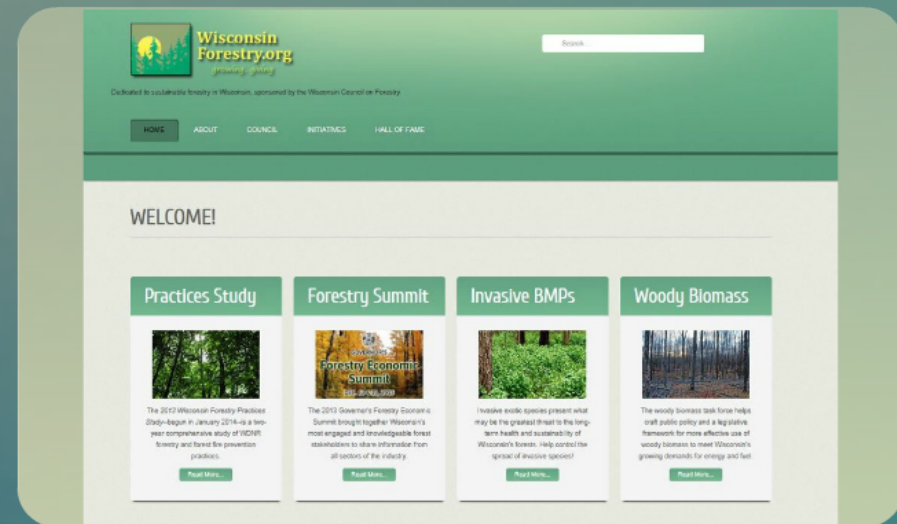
Wisconsin Forestry.org
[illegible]

Search...

Dedicated to sustainable forestry in Wisconsin, sponsored by the Wisconsin Council on Forestry

HOME ABOUT COUNCIL INITIATIVES HALL OF FAME

WELCOME!

Practices Study

The 2013 Wisconsin Forestry Practices Study–begun in January 2014–is a two-year comprehensive study of WDNR forestry and forest fire prevention practices.

Read More...

Forestry Summit

Forestry Economic Summit

The 2013 Governor's Forestry Economic Summit brought together Wisconsin's most engaged and knowledgeable forest stakeholders to share information from all sectors of the industry.

Read More...

Invasive BMPs

Invasive exotic species present what may be the greatest threat to the long-term health and sustainability of Wisconsin's forests. Help control the spread of invasive species!

Read More...

Woody Biomass

The woody biomass task force helps craft public policy and a legislative framework for more effective use of woody biomass to meet Wisconsin's growing demands for energy and fuel.

Read More...